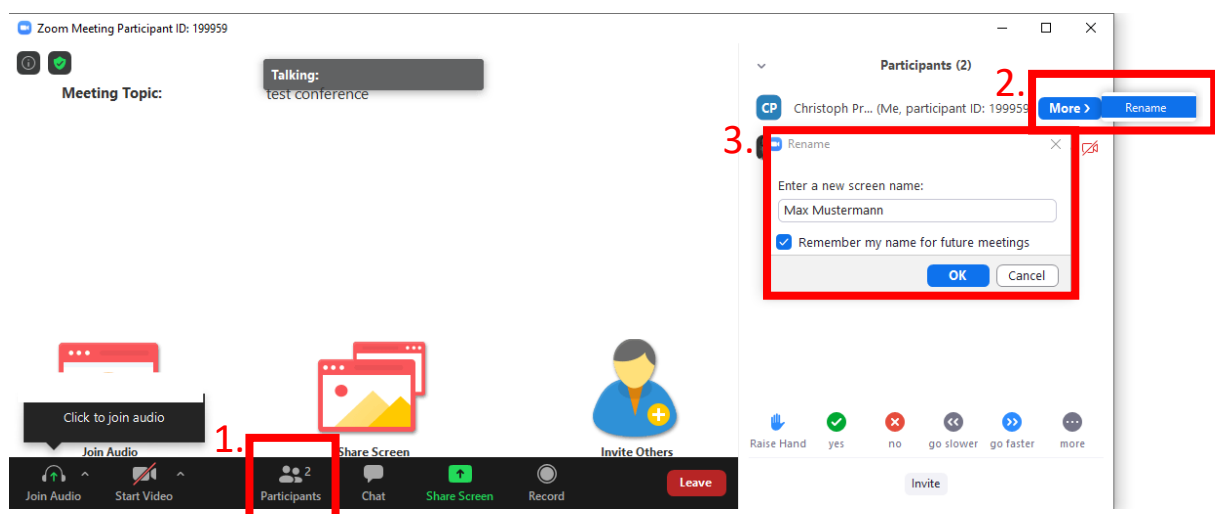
Zoom Meeting Participant ID: 199959

Talking:

Meeting Topic: test conference

Participants (2)

2.

CP Christoph Pr... (Me, participant ID: 199959

More › Rename

3.

Rename

Enter a new screen name:

Max Mustermann

Remember my name for future meetings

OK Cancel

Click to join audio

Join Audio

Share Screen

Invite Others

Raise Hand yes no go slower go faster more

1.

Join Audio Start Video Participants 2 Chat Share Screen Record Leave

Invite